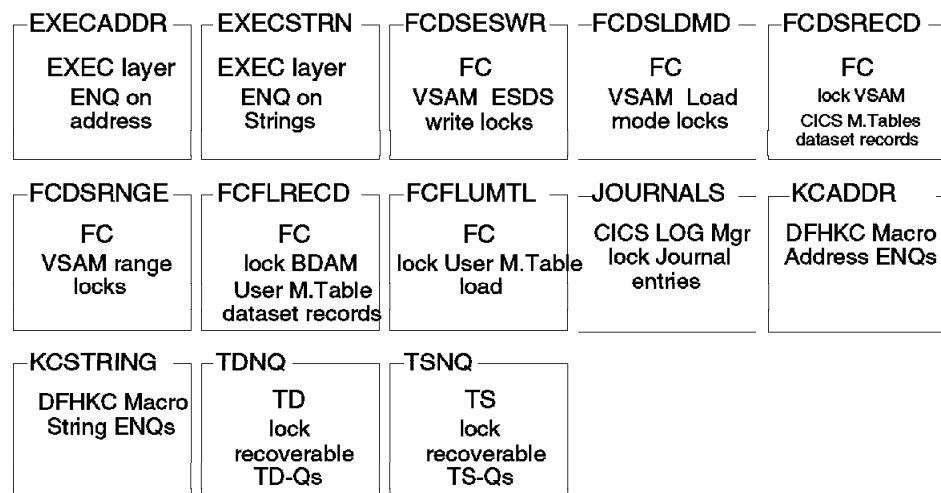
EXECADDR
EXEC layer ENQ on address

EXECSTRN
EXEC layer ENQ on Strings

FCDSESWR
FC VSAM ESDS write locks

FCDSLDMD
FC VSAM Load mode locks

FCDSRECD
FC lock VSAM CICS M.Tables dataset records

FCDSRNGE
FC VSAM range locks

FCFLRECD
FC lock BDAM User M.Table dataset records

FCFLUMTL
FC lock User M.Table load

JOURNALS
CICS LOG Mgr lock Journal entries

KCADDR
DFHKC Macro Address ENQs

KCSTRING
DFHKC Macro String ENQs

TDNQ
TD lock recoverable TD-Qs

TSNQ
TS lock recoverable TS-Qs